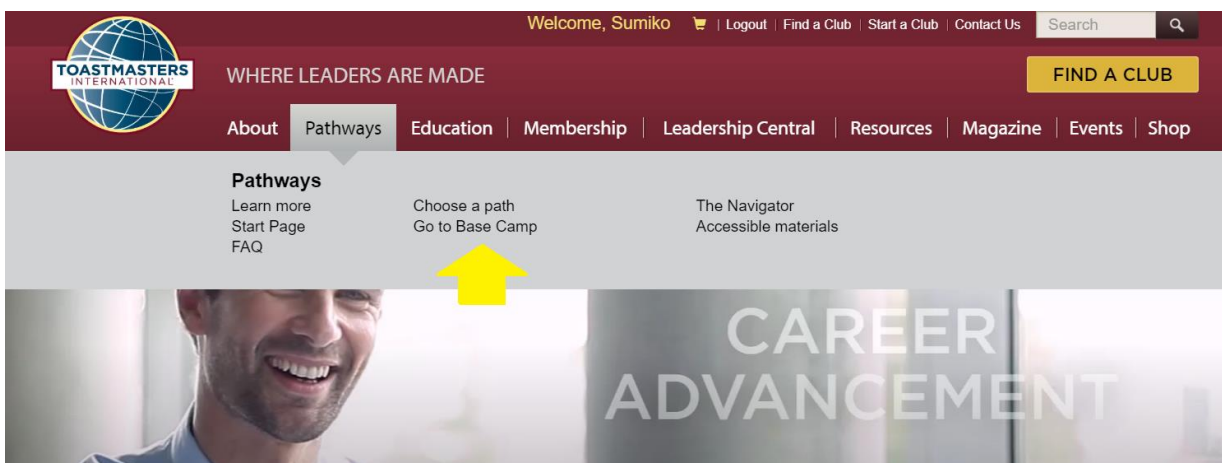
TOASTMASTERS INTERNATIONAL

Welcome, Sumiko | Logout | Find a Club | Start a Club | Contact Us Search

WHERE LEADERS ARE MADE

FIND A CLUB

About Pathways Education Membership Leadership Central Resources Magazine Events Shop

Pathways
Learn more
Start Page
FAQ

Choose a path
Go to Base Camp

The Navigator
Accessible materials

CAREER ADVANCEMENT